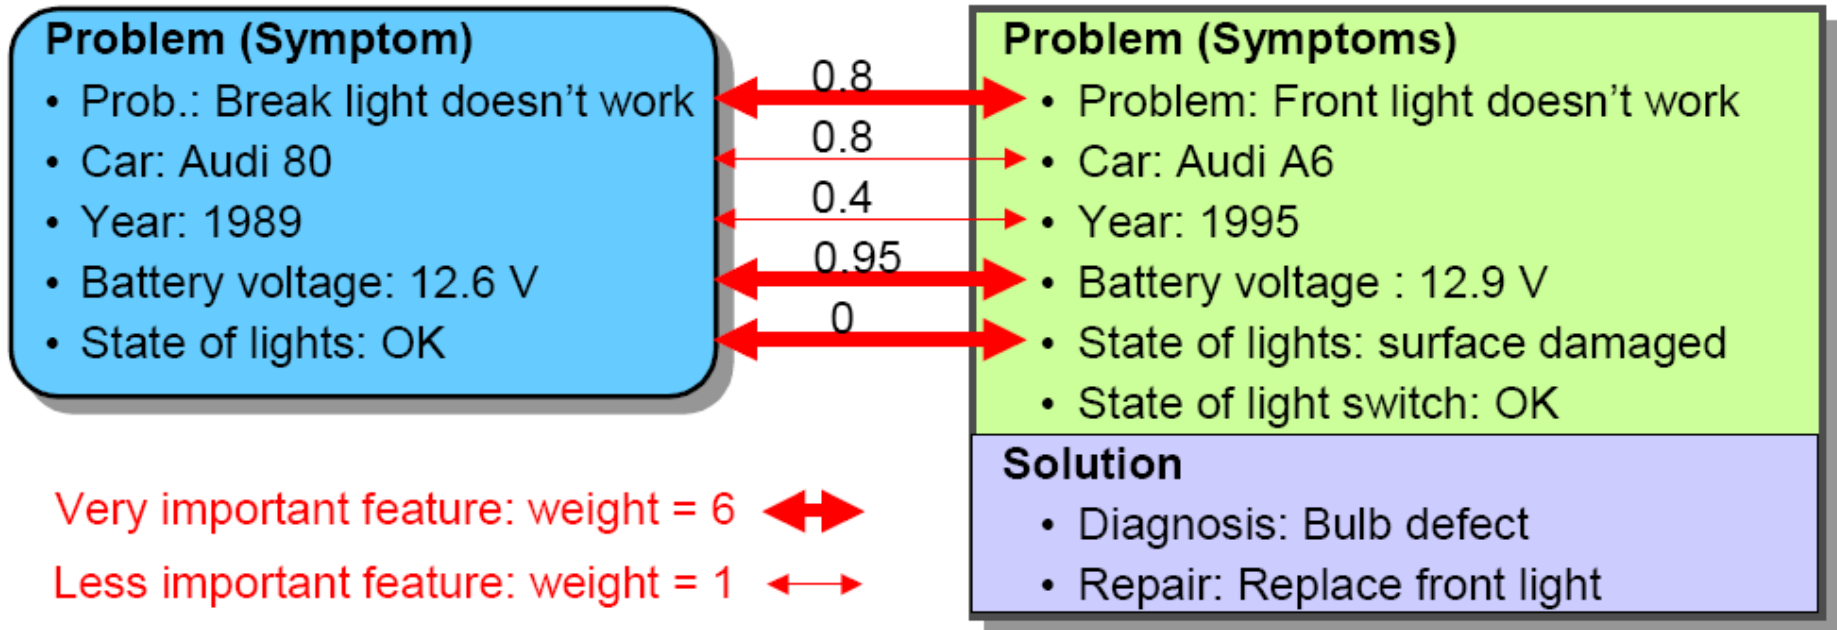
Problem (Symptom)
• Prob.: Break light doesn’t work
• Car: Audi 80
• Year: 1989
• Battery voltage: 12.6 V
• State of lights: OK

0.8
0.8
0.4
0.95
0

Problem (Symptoms)
• Problem: Front light doesn’t work
• Car: Audi A6
• Year: 1995
• Battery voltage : 12.9 V
• State of lights: surface damaged
• State of light switch: OK

Solution
• Diagnosis: Bulb defect
• Repair: Replace front light

Very important feature: weight = 6
Less important feature: weight = 1